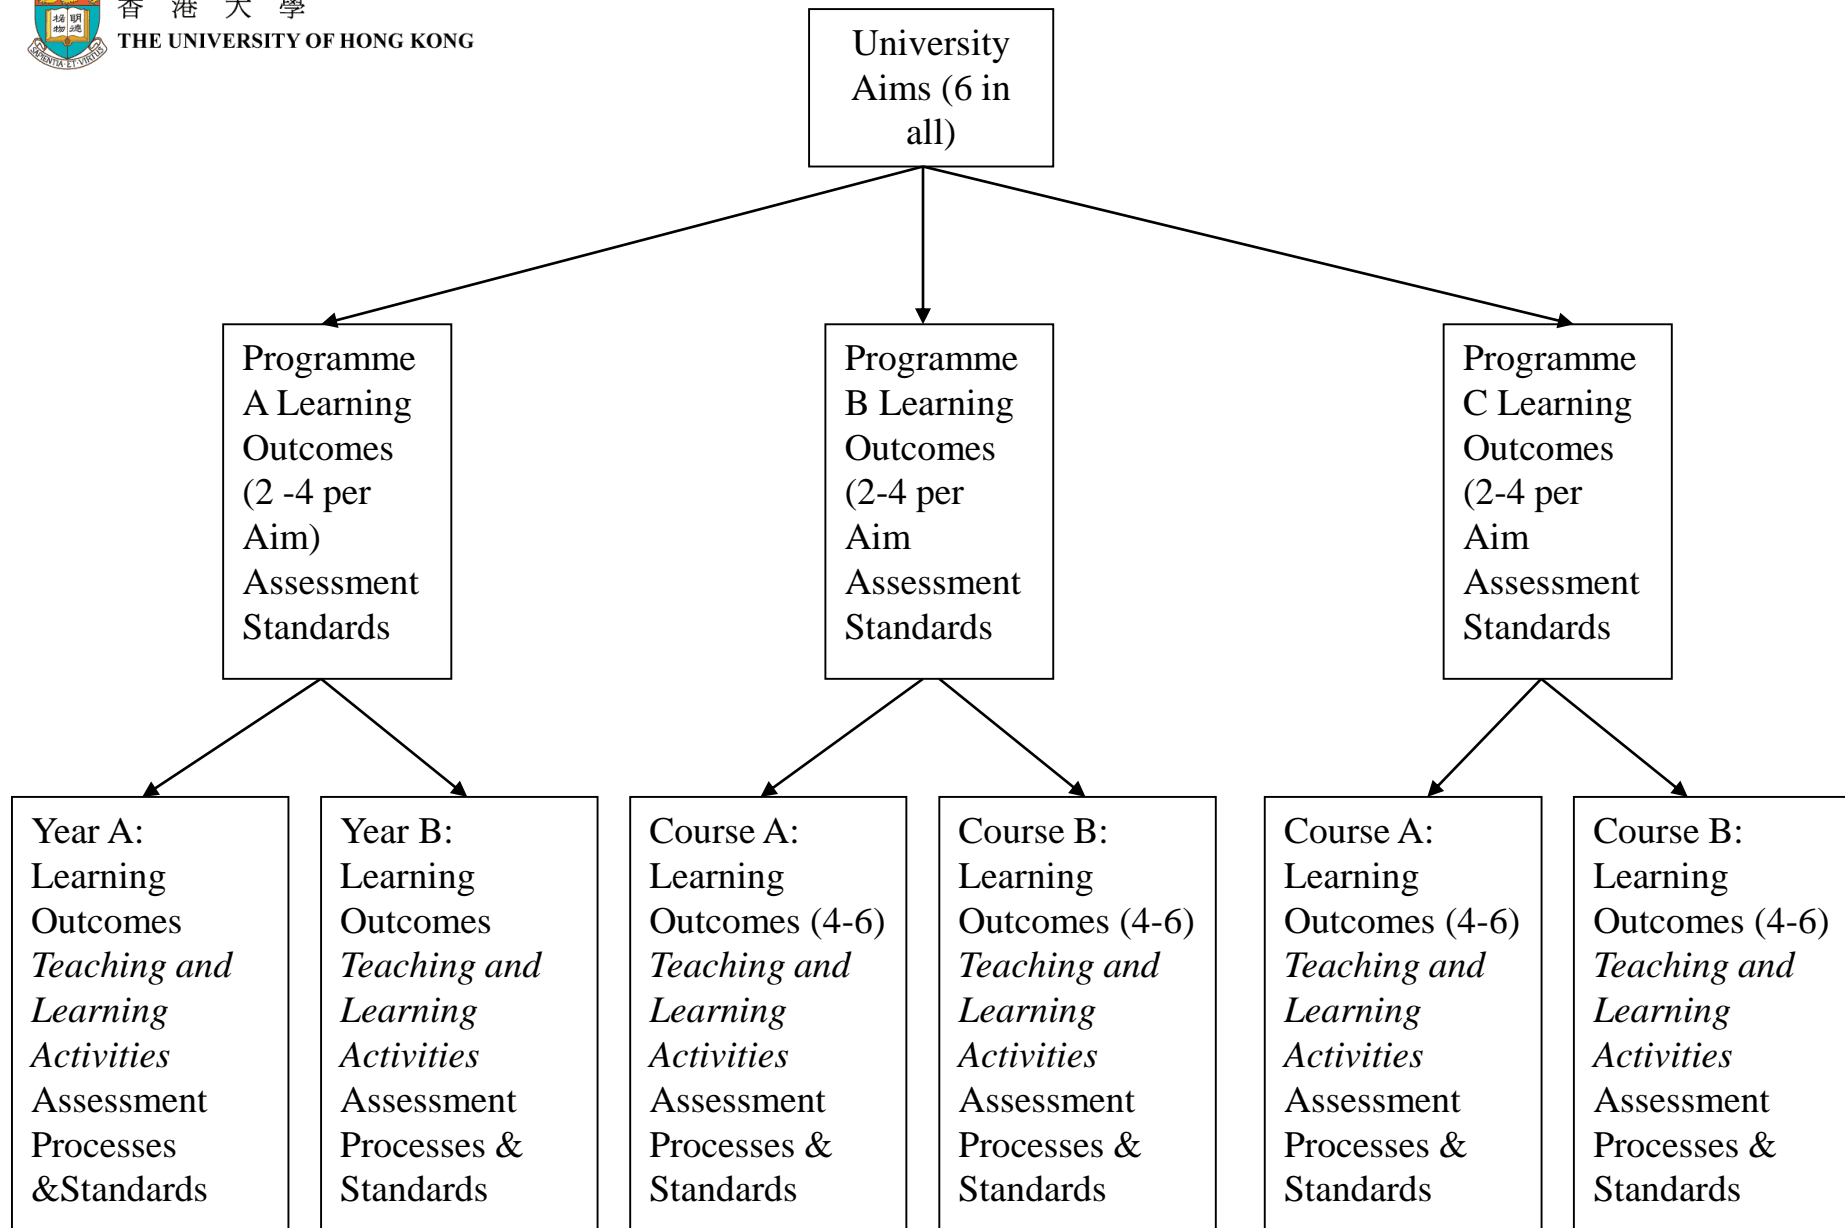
香 港 大 學
THE UNIVERSITY OF HONG KONG

University Aims (6 in all)

Programme A Learning Outcomes (2 -4 per Aim) Assessment Standards

Programme B Learning Outcomes (2-4 per Aim Assessment Standards

Programme C Learning Outcomes (2-4 per Aim Assessment Standards

Year A: Learning Outcomes *Teaching and Learning Activities* Assessment Processes &Standards

Year B: Learning Outcomes *Teaching and Learning Activities* Assessment Processes & Standards

Course A: Learning Outcomes (4-6) *Teaching and Learning Activities* Assessment Processes & Standards

Course B: Learning Outcomes (4-6) *Teaching and Learning Activities* Assessment Processes & Standards

Course A: Learning Outcomes (4-6) *Teaching and Learning Activities* Assessment Processes & Standards

Course B: Learning Outcomes (4-6) *Teaching and Learning Activities* Assessment Processes & Standards